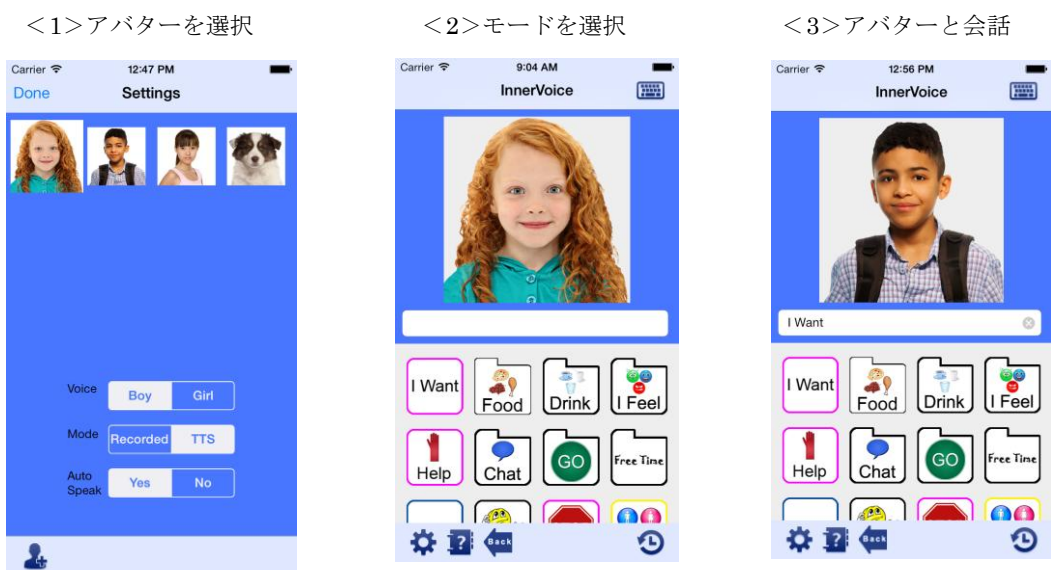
＜1＞アバターを選択

Carrier 12:47 PM

Done Settings

Voice Boy Girl

Mode Recorded TTS

Auto Speak Yes No

＜2＞モードを選択

Carrier 9:04 AM

InnerVoice

I Want Food Drink I Feel

Help Chat GO Free Time

Back

＜3＞アバターと会話

Carrier 12:56 PM

InnerVoice

I Want

I Want Food Drink I Feel

Help Chat GO Free Time

Back